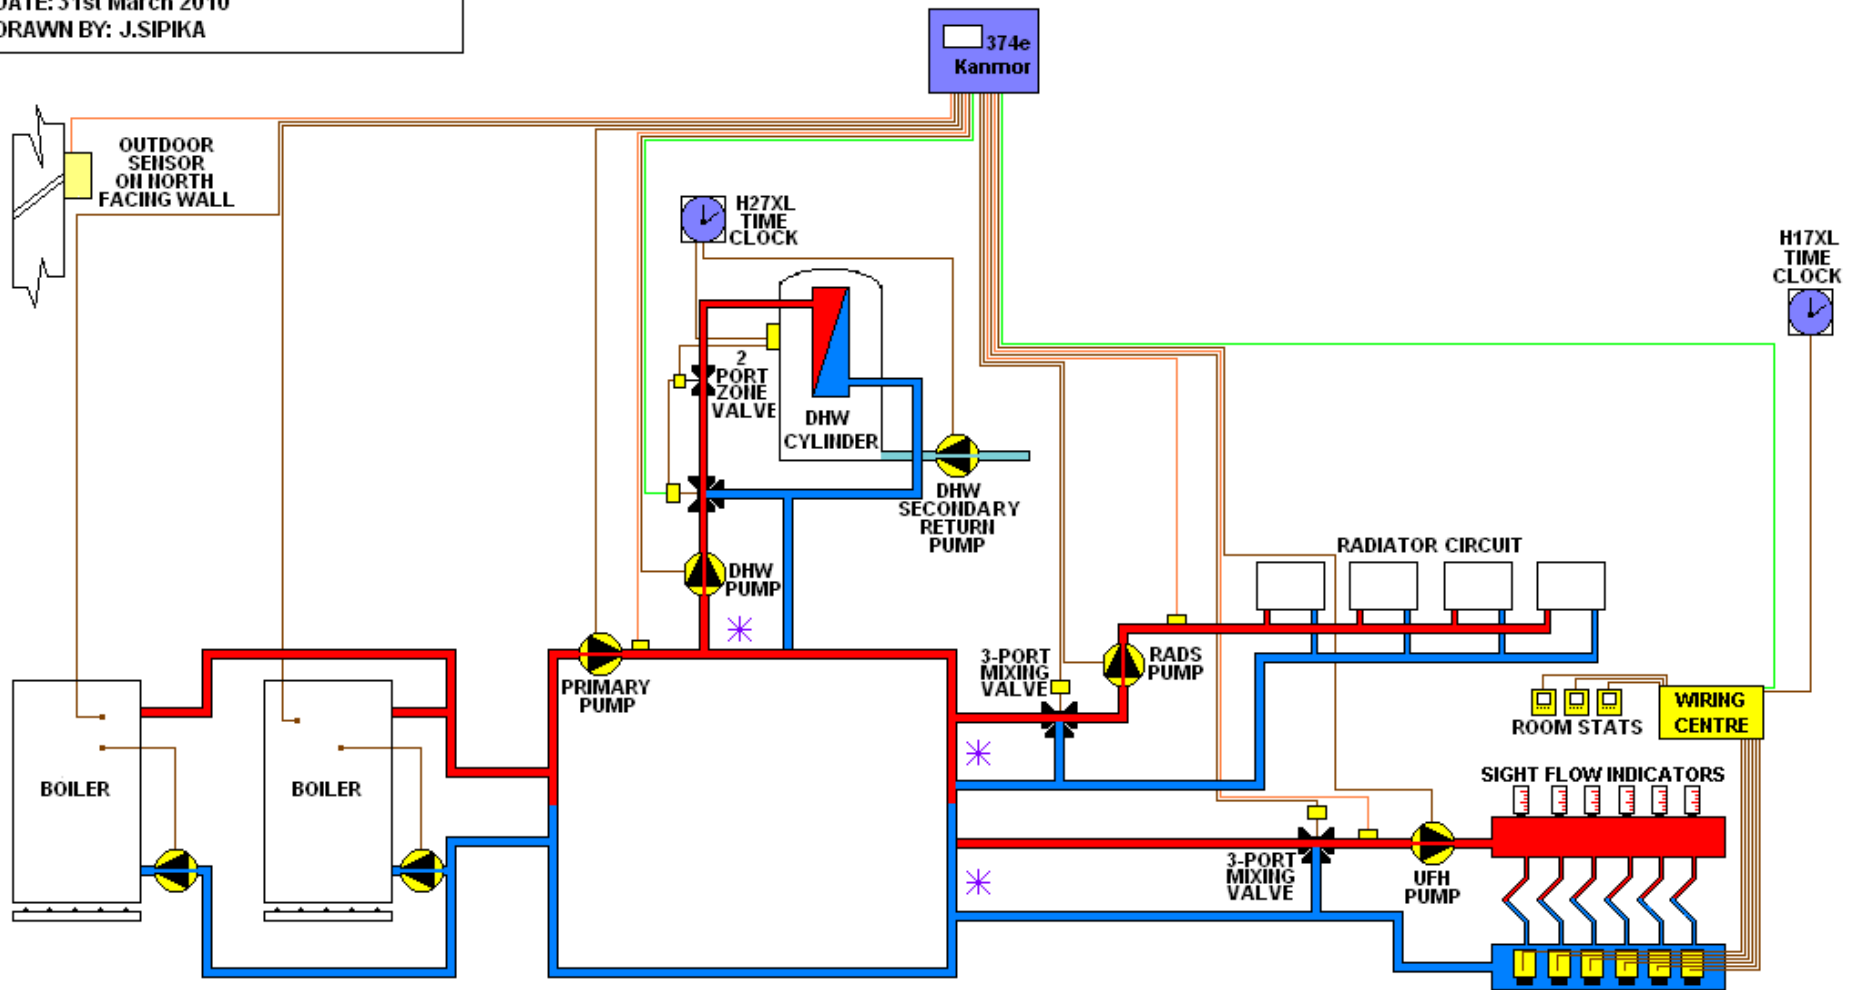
DATE: 31st March 2010
DRAWN BY: J.SIPIKA

374e
Kanmor

OUTDOOR SENSOR ON NORTH FACING WALL

H27XL TIME CLOCK

H17XL TIME CLOCK

2 PORT ZONE VALVE

DHW CYLINDER

DHW SECONDARY RETURN PUMP

DHW PUMP

RADIATOR CIRCUIT

PRIMARY PUMP

3-PORT MIXING VALVE

RADS PUMP

ROOM STATS

WIRING CENTRE

BOILER

BOILER

SIGHT FLOW INDICATORS

3-PORT MIXING VALVE

UFH PUMP